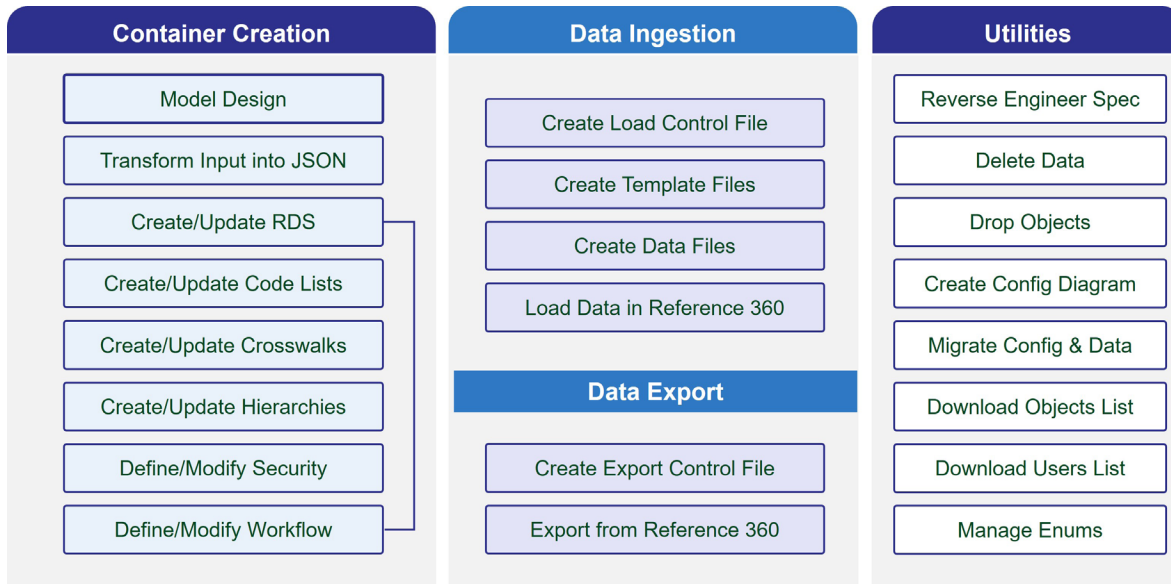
Container Creation

Model Design

Transform Input into JSON

Create/Update RDS

Create/Update Code Lists

Create/Update Crosswalks

Create/Update Hierarchies

Define/Modify Security

Define/Modify Workflow

Data Ingestion

Create Load Control File

Create Template Files

Create Data Files

Load Data in Reference 360

Data Export

Create Export Control File

Export from Reference 360

Utilities

Reverse Engineer Spec

Delete Data

Drop Objects

Create Config Diagram

Migrate Config & Data

Download Objects List

Download Users List

Manage Enums